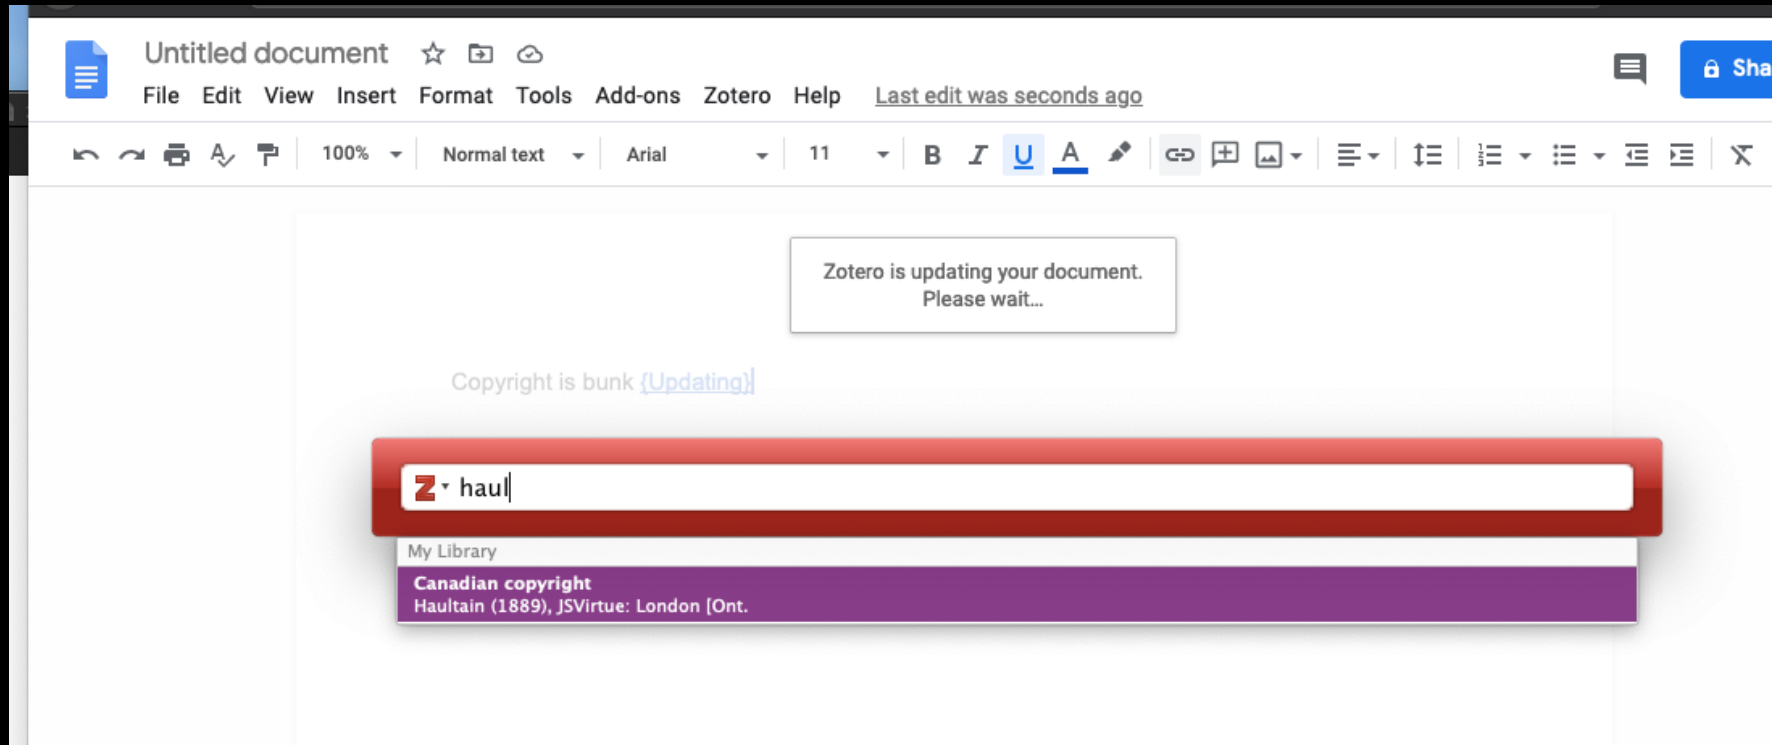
Untitled document

File Edit View Insert Format Tools Add-ons Zotero Help Last edit was seconds ago

Sha

100% Normal text Arial 11

B I U A

Zotero is updating your document.
Please wait...

Copyright is bunk {Updating}

Z haul

My Library

**Canadian copyright**
Haultain (1889), JSVirtue: London [Ont.